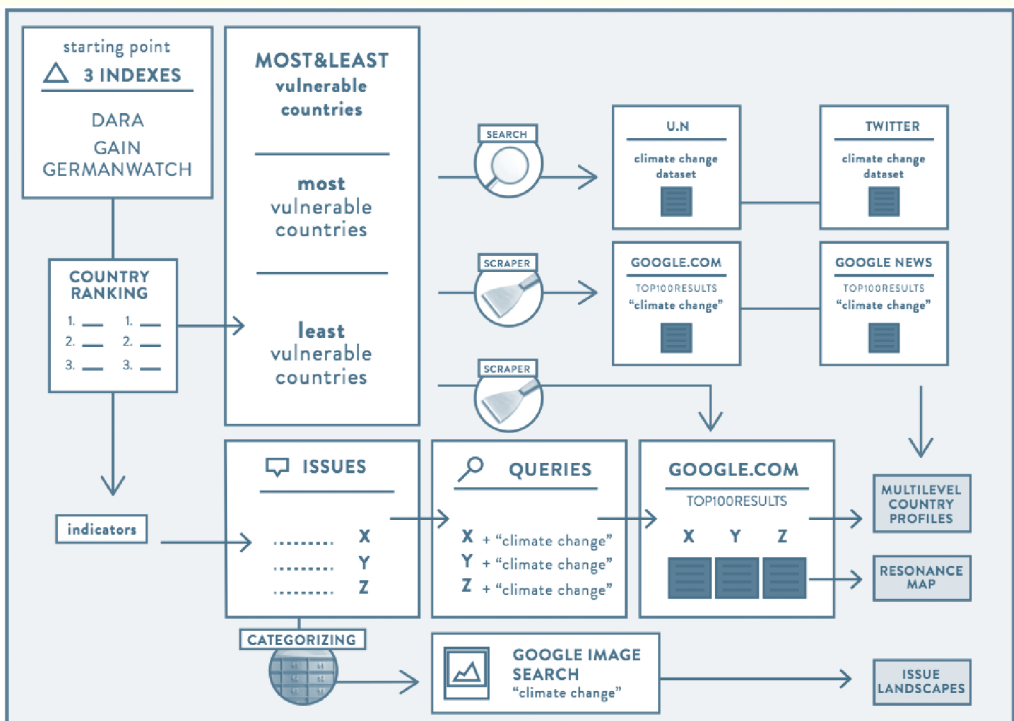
starting point
3 INDEXES

DARA
GAIN
GERMANWATCH

COUNTRY RANKING
1.
2.
3.
1.
2.
3.

MOST&LEAST vulnerable countries

most vulnerable countries

least vulnerable countries

SEARCH

SCRAPER

SCRAPER

U.N
climate change dataset

TWITTER
climate change dataset

GOOGLE.COM
TOP100RESULTS
"climate change"

GOOGLE NEWS
TOP100RESULTS
"climate change"

indicators

ISSUES
X
Y
Z

QUERIES
X + "climate change"
Y + "climate change"
Z + "climate change"

GOOGLE.COM
TOP100RESULTS
X Y Z

MULTILEVEL COUNTRY PROFILES

RESONANCE MAP

CATEGORIZING

GOOGLE IMAGE SEARCH
"climate change"

ISSUE LANDSCAPES